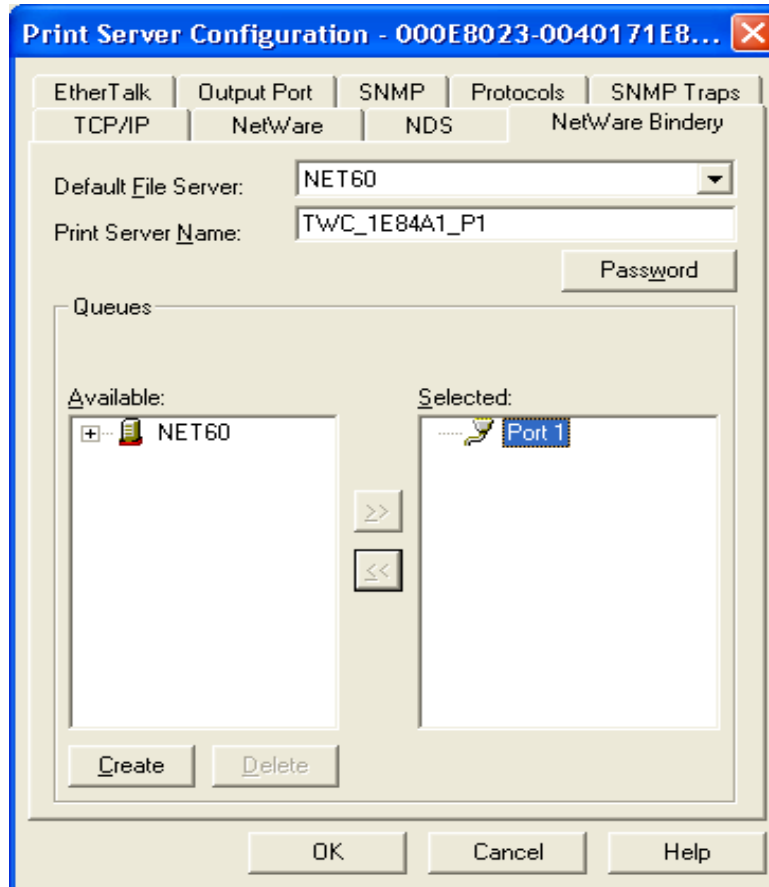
Print Server Configuration - 000E8023-0040171E8...

EtherTalk | Output Port | SNMP | Protocols | SNMP Traps
TCP/IP | NetWare | NDS | NetWare Bindery

Default File Server: NET60
Print Server Name: TWC_1E84A1_P1

Password

Queues

Available:
NET60

Selected:
Port 1

>>
<<

Create
Delete

OK
Cancel
Help